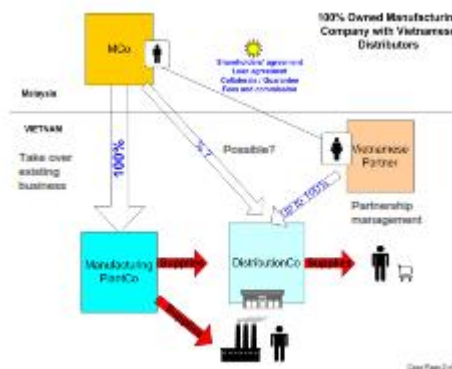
100% Owned Manufacturing Company with Vietnamese Distributors

MCo

Shareholders' agreement
Loan agreement
Collaterals / Guarantee
Fees and commission

Malaysia

VIETNAM

Take over existing business

100%

% ?

Possible?

Vietnamese Partner

Up to 100%

Partnership management

Manufacturing PlantCo

Supplies

DistributionCo

Supplies

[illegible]

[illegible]